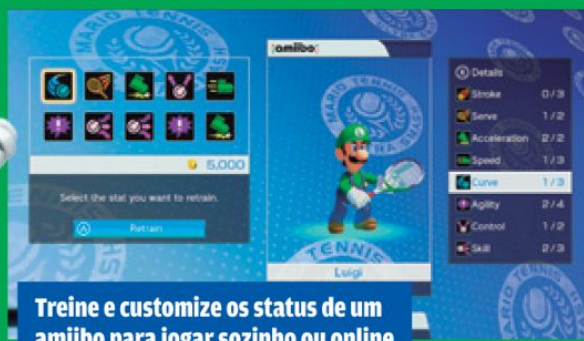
5,000

Select the stat you want to retrain.

Ⓐ Retrain

amiibo

Luigi

Ⓧ Details

Stroke 0 / 3

Serve 1 / 2

Acceleration 2 / 2

Speed 1 / 3

Curve 1 / 3

Agility 2 / 4

Control 1 / 2

Skill 2 / 3

Treine e customize os status de um amiibo para jogar sozinho ou online